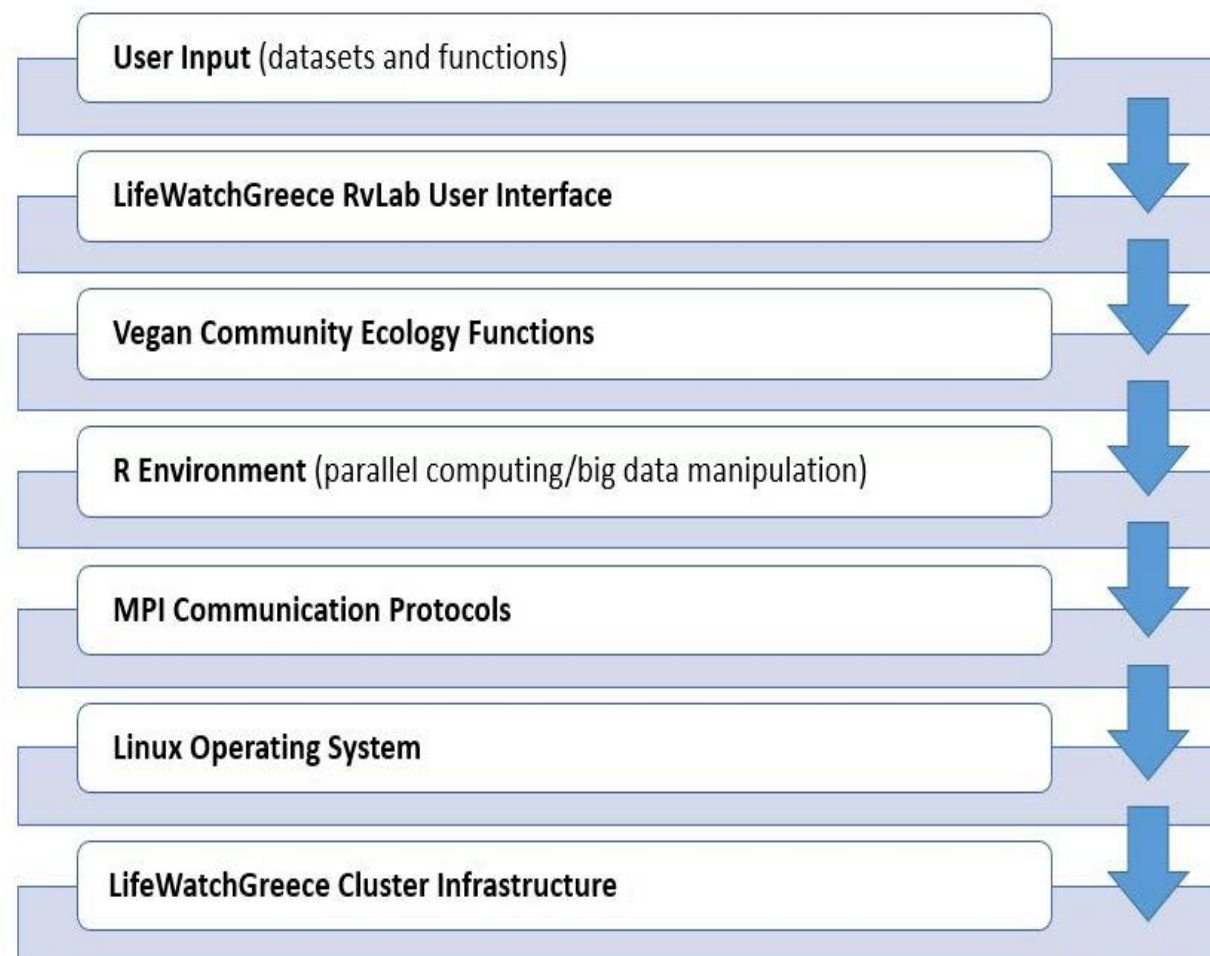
User Input (datasets and functions)

LifeWatchGreece RvLab User Interface

Vegan Community Ecology Functions

R Environment (parallel computing/big data manipulation)

MPI Communication Protocols

Linux Operating System

LifeWatchGreece Cluster Infrastructure